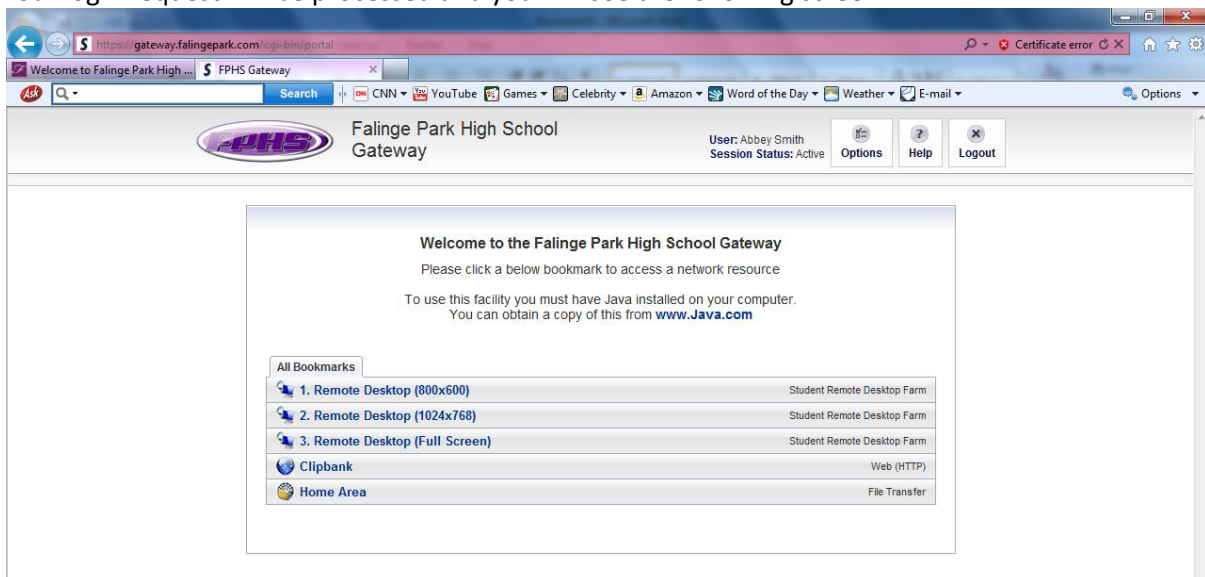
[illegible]

https://gateway.falingepark.com/cgi-bin/portal

Certificate error

Welcome to Falinge Park High ...

FPHS Gateway

Search

CNN ▾ YouTube Games ▾ Celebrity ▾ Amazon ▾ Word of the Day ▾ Weather ▾ E-mail ▾

Options ▾

FPHS

Falinge Park High School Gateway

User: Abbey Smith
Session Status: Active

Options

Help

Logout

Welcome to the Falinge Park High School Gateway

Please click a below bookmark to access a network resource

To use this facility you must have Java installed on your computer. You can obtain a copy of this from www.Java.com

All Bookmarks

| | |
|---|---|
| 1. Remote Desktop (800x600) | Student Remote Desktop Farm |
| 2. Remote Desktop (1024x768) | Student Remote Desktop Farm |
| 3. Remote Desktop (Full Screen) | Student Remote Desktop Farm |
| Clipbank | Web (HTTP) |
| Home Area | File Transfer |